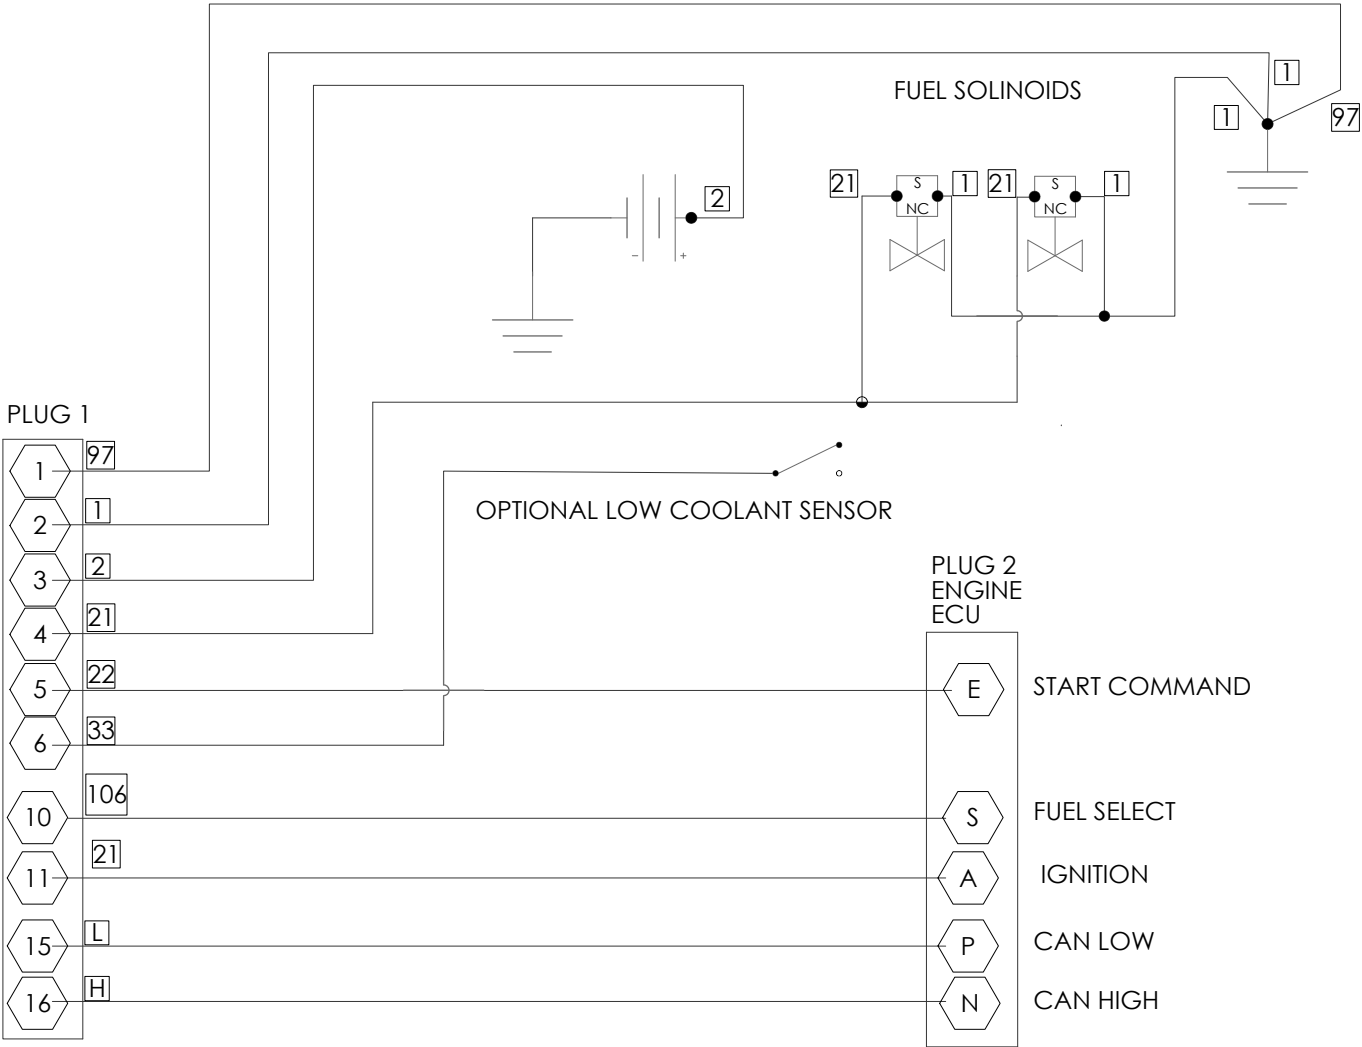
FUEL SOLINOIDS

1
1
97

2
- +

21 S NC 1 21 S NC 1

PLUG 1

1 97
2 1
3 2
4 21
5 22
6 33
10 106
11 21
15 L
16 H

OPTIONAL LOW COOLANT SENSOR

PLUG 2
ENGINE
ECU

E START COMMAND
S FUEL SELECT
A IGNITION
P CAN LOW
N CAN HIGH